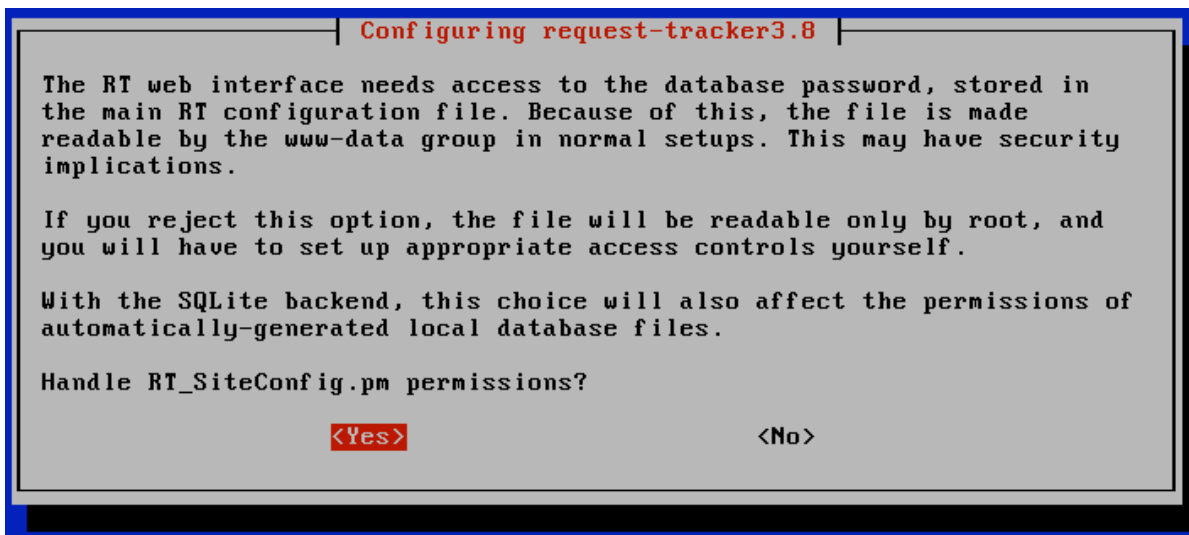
Configuring request-tracker3.8

The RT web interface needs access to the database password, stored in the main RT configuration file. Because of this, the file is made readable by the www-data group in normal setups. This may have security implications.

If you reject this option, the file will be readable only by root, and you will have to set up appropriate access controls yourself.

With the SQLite backend, this choice will also affect the permissions of automatically-generated local database files.

Handle RT_SiteConfig.pm permissions?

<Yes> <No>